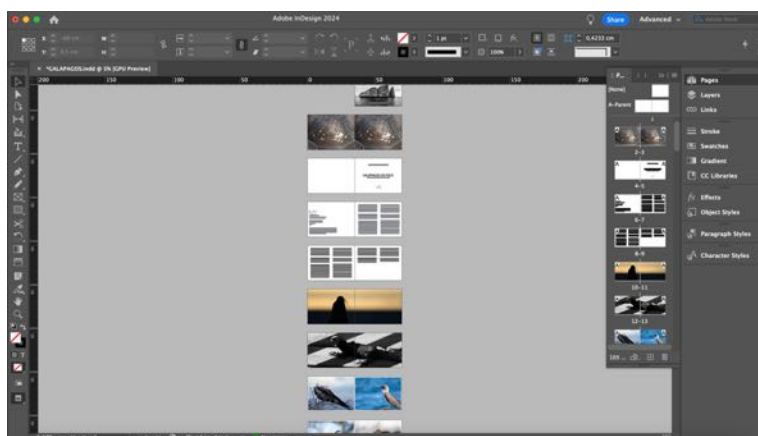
Adobe InDesign 2024

Share

Advanced

1 pt

100%

0,4233 cm

*GALAPAGOS.indd @ 5% [GPU Preview]

200

150

100

50

0

50

100

150

200

[None]

A-Parent

1

2–3

4–5

6–7

8–9

10–11

12–13

Pages

Layers

Links

Stroke

Swatches

Gradient

CC Libraries

Effects

Object Styles

Paragraph Styles

Character Styles